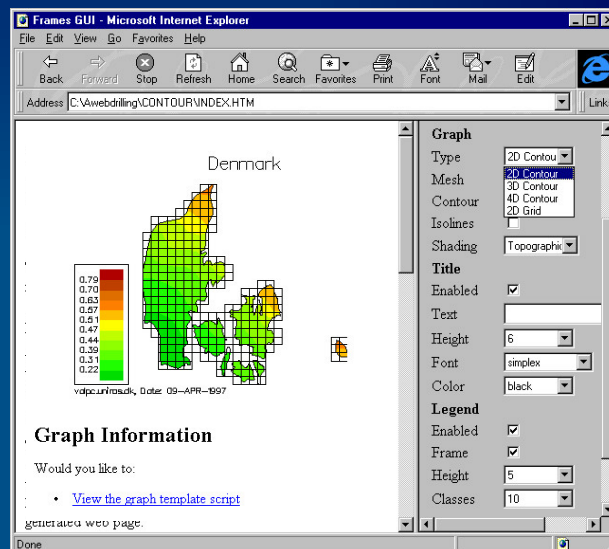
Frames GUI - Microsoft Internet Explorer

File Edit View Go Favorites Help

Back Forward Stop Refresh Home Search Favorites Print Font Mail Edit

Address C:\Awebdrilling\CONTOUR\INDEX.HTM

Link

Denmark

0.79
0.70
0.63
0.57
0.51
0.47
0.44
0.39
0.31
0.22

vdpc.uni.ros.dk, Date: 09-APR-1997

Graph Information

Would you like to:

• View the graph template script

generated web page.

Graph

Type 2D Contou

2D Contour
3D Contour
4D Contour
2D Grid

Mesh

Contour

Isolines

Shading Topographic

Title

Enabled

Text

Height 6

Font simplex

Color black

Legend

Enabled

Frame

Height 5

Classes 10

Done